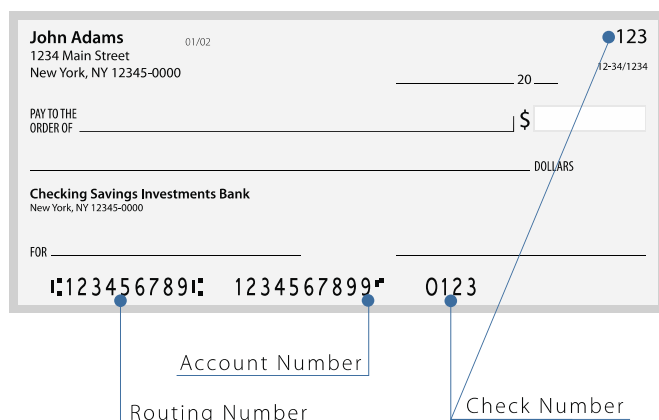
John Adams
1234 Main Street
New York, NY 12345-0000

01/02

123
12-34/1234

20

PAY TO THE ORDER OF

$

DOLLARS

Checking Savings Investments Bank
New York, NY 12345-0000

FOR

⑆123456789⑆ 123456789⑈ 0123

Account Number

Routing Number

Check Number